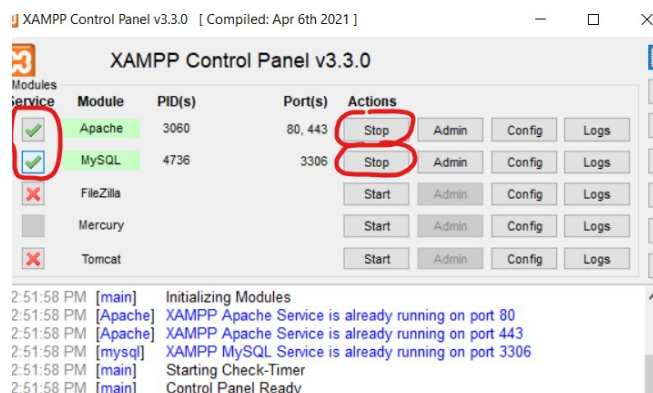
XAMPP Control Panel v3.3.0 [ Compiled: Apr 6th 2021 ]

XAMPP Control Panel v3.3.0

Modules
Service

| Module | PID(s) | Port(s) | Actions | | | |
|---|---|---|---|---|---|---|
| Apache | 3060 | 80, 443 | Stop | Admin | Config | Logs |
| MySQL | 4736 | 3306 | Stop | Admin | Config | Logs |
| FileZilla | | | Start | Admin | Config | Logs |
| Mercury | | | Start | Admin | Config | Logs |
| Tomcat | | | Start | Admin | Config | Logs |

2:51:58 PM [main] Initializing Modules
2:51:58 PM [Apache] XAMPP Apache Service is already running on port 80
2:51:58 PM [Apache] XAMPP Apache Service is already running on port 443
2:51:58 PM [mysql] XAMPP MySQL Service is already running on port 3306
2:51:58 PM [main] Starting Check-Timer
2:51:58 PM [main] Control Panel Ready